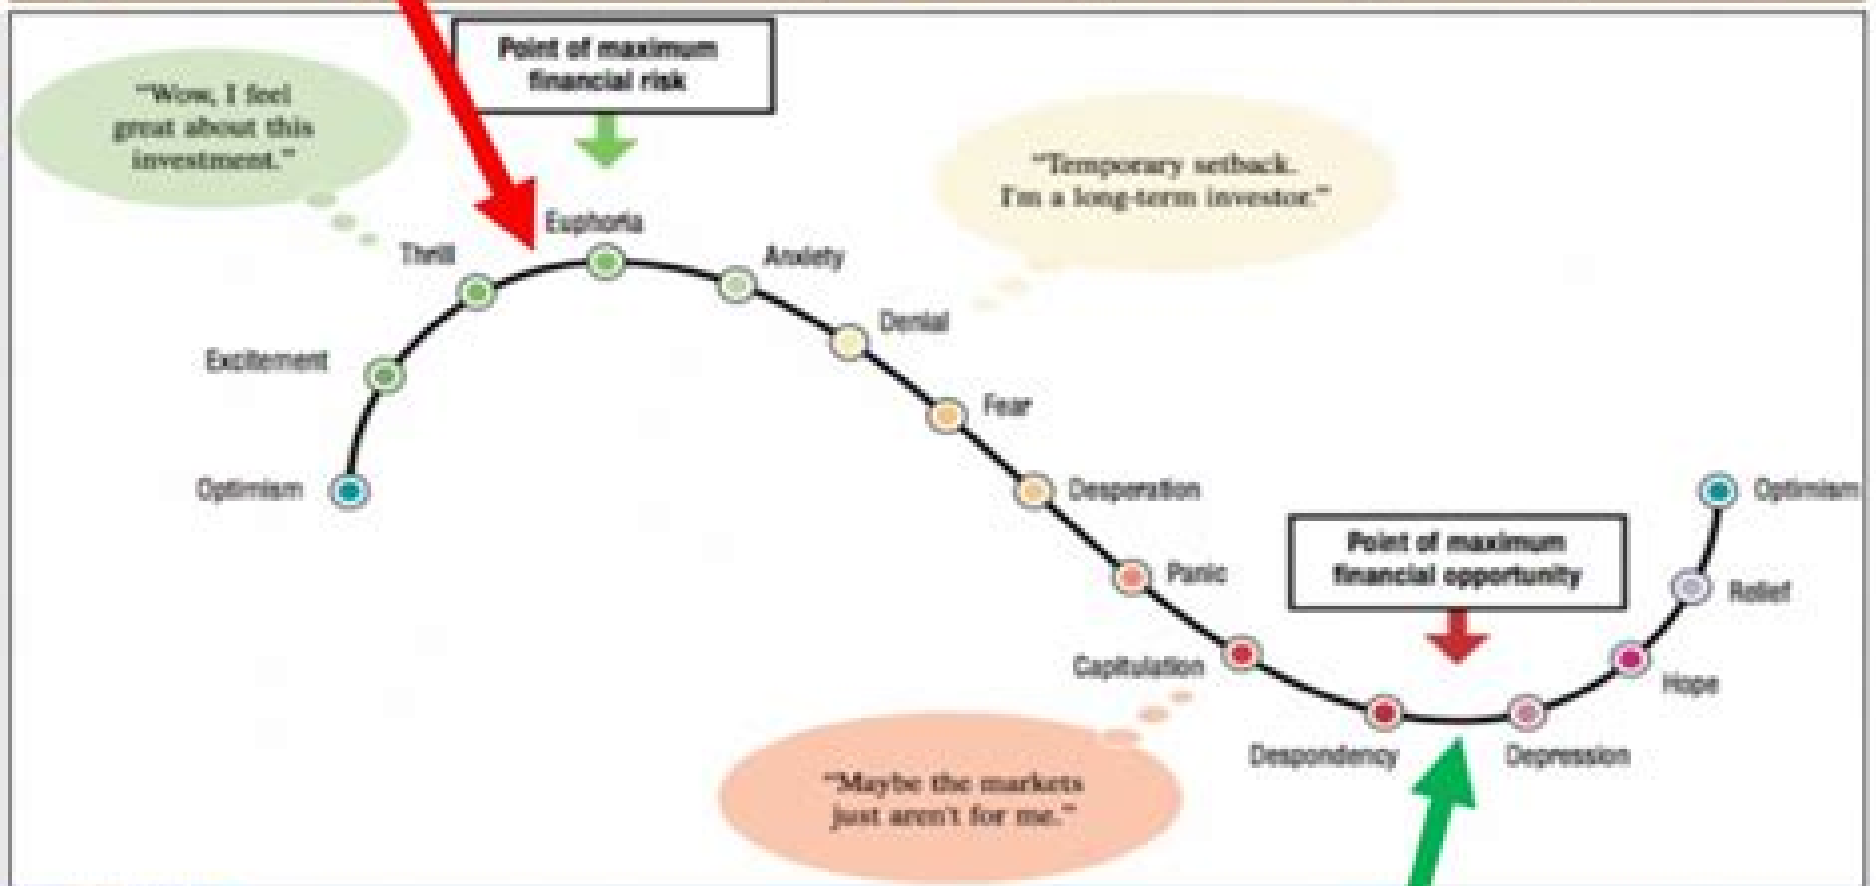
Point of maximum financial risk

"Wow, I feel great about this investment."

"Temporary setback. I'm a long-term investor."

Euphoria

Thrill

Anxiety

Denial

Excitement

Fear

Optimism

Desperation

Optimism

Point of maximum financial opportunity

Panic

Relief

Capitulation

Hope

Despondency

Depression

"Maybe the markets just aren't for me."